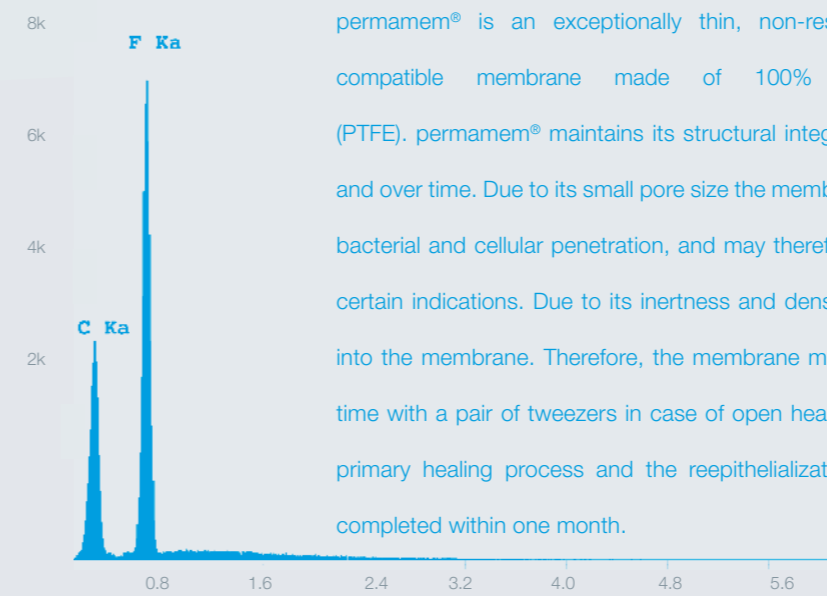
8k

6k

4k

2k

F Ka

C Ka

0.8 1.6 2.4 3.2 4.0 4.8 5.6

permamem® is an exceptionally thin, non-res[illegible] compatible membrane made of 100% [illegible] (PTFE). permamem® maintains its structural integ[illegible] and over time. Due to its small pore size the memb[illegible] bacterial and cellular penetration, and may theref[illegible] certain indications. Due to its inertness and dens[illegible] into the membrane. Therefore, the membrane m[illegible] time with a pair of tweezers in case of open hea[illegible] primary healing process and the reepithelializat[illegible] completed within one month.